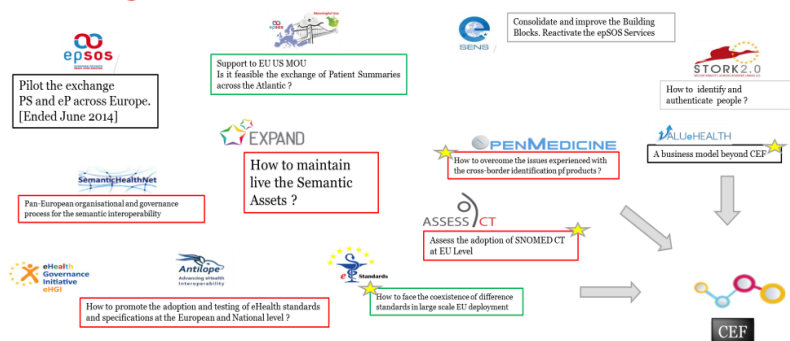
epsos

Pilot the exchange PS and eP across Europe. [Ended June 2014]

Support to EU US MOU
Is it feasible the exchange of Patient Summaries across the Atlantic ?

e SENS

Consolidate and improve the Building Blocks. Reactivate the epSOS Services

STORK 2.0

How to identify and authenticate people ?

EXPAND

How to maintain live the Semantic Assets ?

OPENMEDICINE

How to overcome the issues experienced with the cross-border identification pf products ?

VALUeHEALTH

A business model beyond CEF

SemanticHealthNet

Pan-European organisational and governance process for the semantic interoperability

ASSESS CT

Assess the adoption of SNOMED CT at EU Level

eHealth Governance Initiative eHGI

Antilope

e Standards

How to promote the adoption and testing of eHealth standards and specifications at the European and National level ?

How to face the coexistence of difference standards in large scale EU deployment

CEF